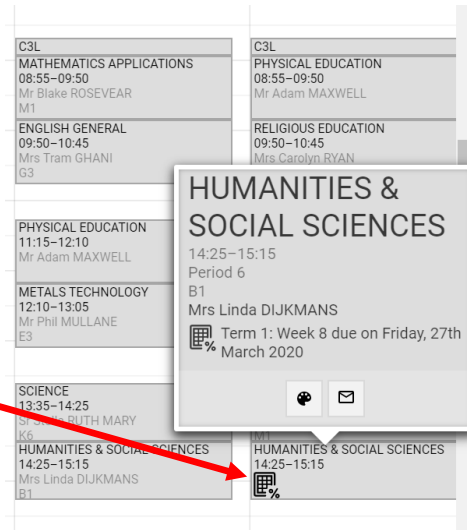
C3L
MATHEMATICS APPLICATIONS
08:55–09:50
Mr Blake ROSEVEAR
M1

ENGLISH GENERAL
09:50–10:45
Mrs Tram GHANI
G3

PHYSICAL EDUCATION
11:15–12:10
Mr Adam MAXWELL

METALS TECHNOLOGY
12:10–13:05
Mr Phil MULLANE
E3

SCIENCE
13:35–14:25
Sr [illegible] RUTH MARY
K6

HUMANITIES & SOCIAL SCIENCES
14:25–15:15
Mrs Linda DIJKMANS
B1

C3L
PHYSICAL EDUCATION
08:55–09:50
Mr Adam MAXWELL

RELIGIOUS EDUCATION
09:50–10:45
Mrs Carolyn RYAN

HUMANITIES & SOCIAL SCIENCES
14:25–15:15
Period 6
B1
Mrs Linda DIJKMANS
Term 1: Week 8 due on Friday, 27th March 2020

M1

HUMANITIES & SOCIAL SCIENCES
14:25–15:15